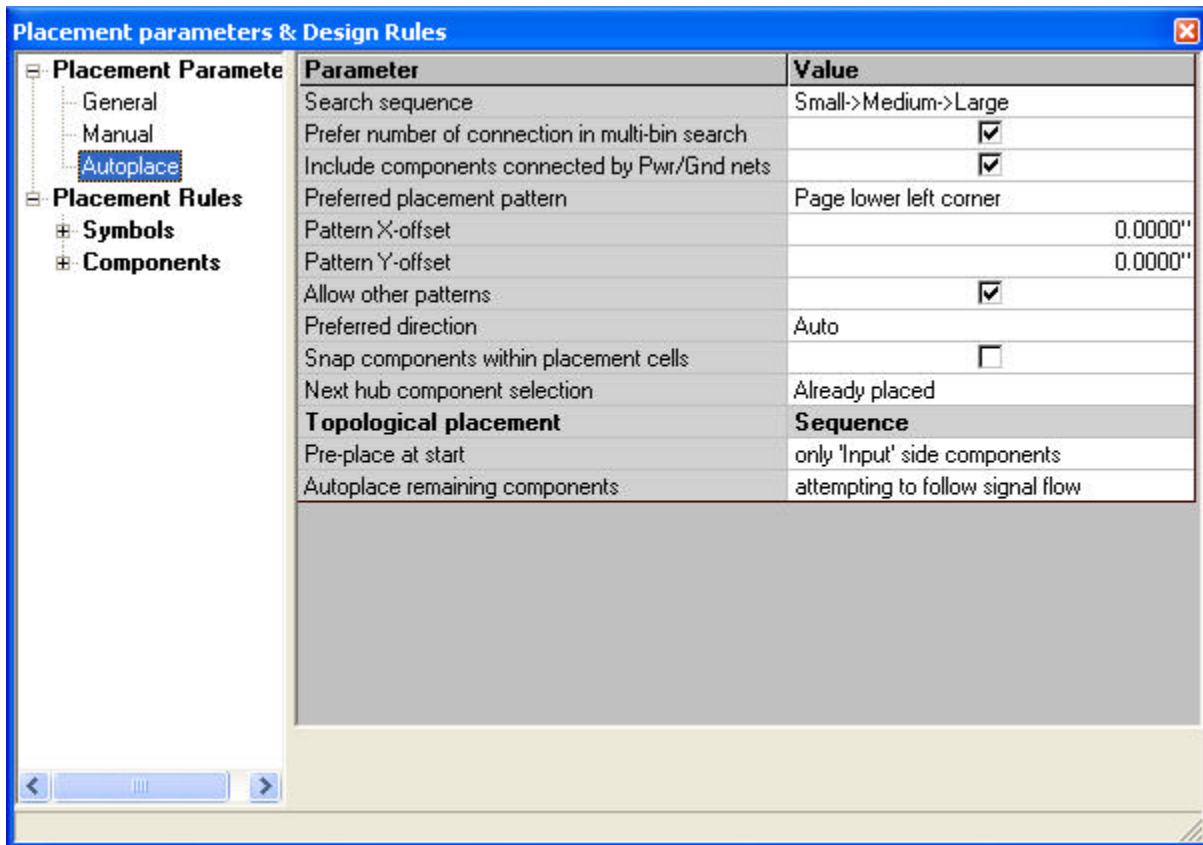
Placement parameters & Design Rules

Placement Paramete
General
Manual
Autoplace
Placement Rules
Symbols
Components

| Parameter | Value |
|---|---|
| Search sequence | Small->Medium->Large |
| Prefer number of connection in multi-bin search | ☑ |
| Include components connected by Pwr/Gnd nets | ☑ |
| Preferred placement pattern | Page lower left corner |
| Pattern X-offset | 0.0000" |
| Pattern Y-offset | 0.0000" |
| Allow other patterns | ☑ |
| Preferred direction | Auto |
| Snap components within placement cells | ☐ |
| Next hub component selection | Already placed |
| Topological placement | Sequence |
| Pre-place at start | only 'Input' side components |
| Autoplace remaining components | attempting to follow signal flow |